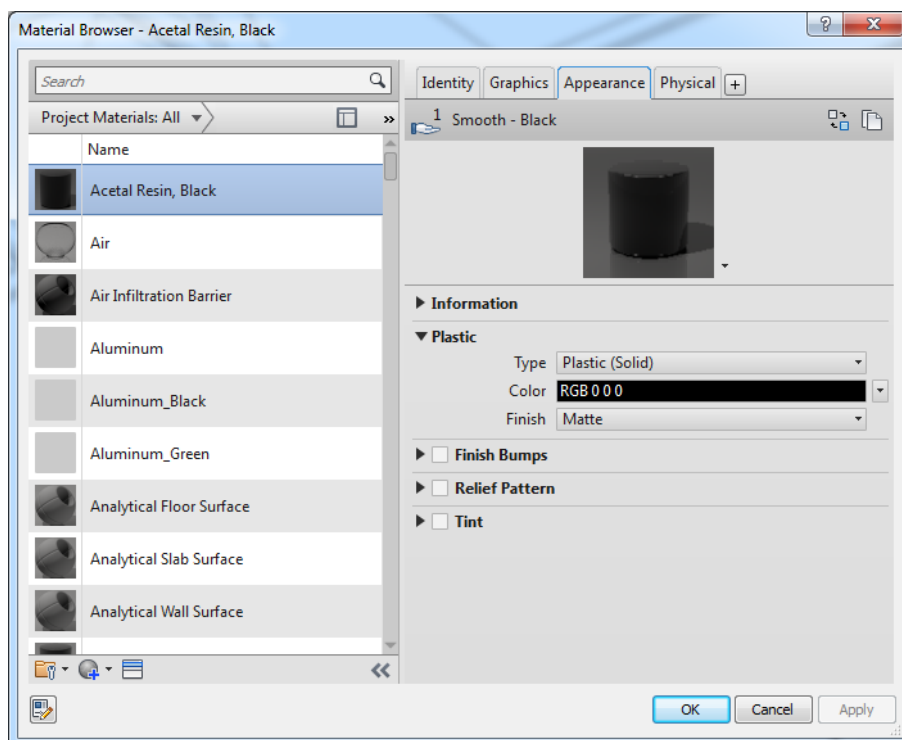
Material Browser - Acetal Resin, Black

Search

Project Materials: All

Name

Acetal Resin, Black

Air

Air Infiltration Barrier

Aluminum

Aluminum_Black

Aluminum_Green

Analytical Floor Surface

Analytical Slab Surface

Analytical Wall Surface

Identity | Graphics | Appearance | Physical | +

1 Smooth - Black

Information

Plastic

Type Plastic (Solid)

Color RGB 0 0 0

Finish Matte

Finish Bumps

Relief Pattern

Tint

OK | Cancel | Apply